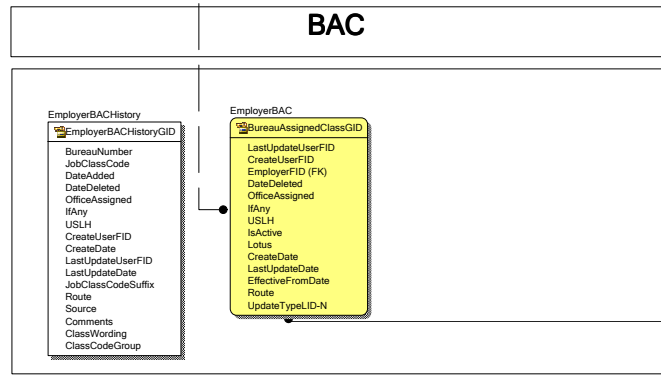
BAC

EmployerBACHistory

EmployerBACHistoryGID

BureauNumber
JobClassCode
DateAdded
DateDeleted
OfficeAssigned
IfAny
USLH
CreateUserFID
CreateDate
LastUpdateUserFID
LastUpdateDate
JobClassCodeSuffix
Route
Source
Comments
ClassWording
ClassCodeGroup

EmployerBAC

BureauAssignedClassGID

LastUpdateUserFID
CreateUserFID
EmployerFID (FK)
DateDeleted
OfficeAssigned
IfAny
USLH
IsActive
Lotus
CreateDate
LastUpdateDate
EffectiveFromDate
Route
UpdateTypeLID-N